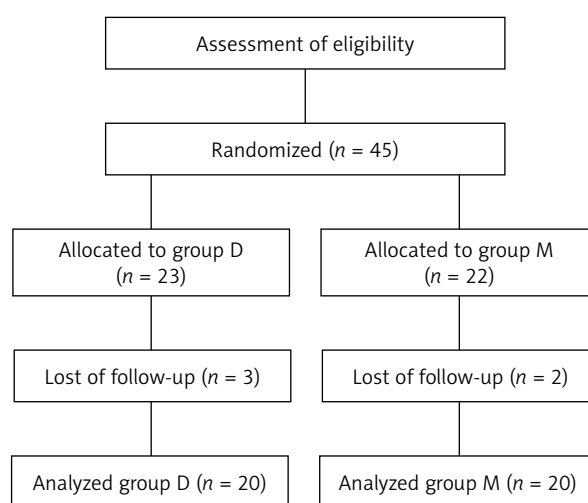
Assessment of eligibility

Randomized ($n$ = 45)

Allocated to group D ($n$ = 23)

Allocated to group M ($n$ = 22)

Lost of follow-up ($n$ = 3)

Lost of follow-up ($n$ = 2)

Analyzed group D ($n$ = 20)

Analyzed group M ($n$ = 20)